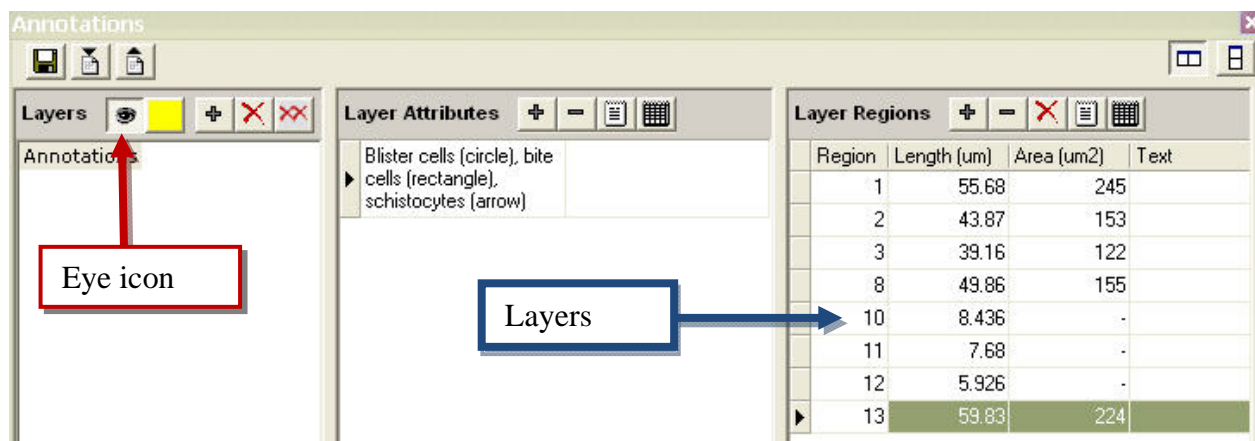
Annotations

Layers

Annotations

Eye icon

Layer Attributes

Blister cells (circle), bite cells (rectangle), schistocytes (arrow)

Layers

Layer Regions

| Region | Length (um) | Area (um2) | Text |
|---|---|---|---|
| 1 | 55.68 | 245 | |
| 2 | 43.87 | 153 | |
| 3 | 39.16 | 122 | |
| 8 | 49.86 | 155 | |
| 10 | 8.436 | - | |
| 11 | 7.68 | - | |
| 12 | 5.926 | - | |
| 13 | 59.83 | 224 | |